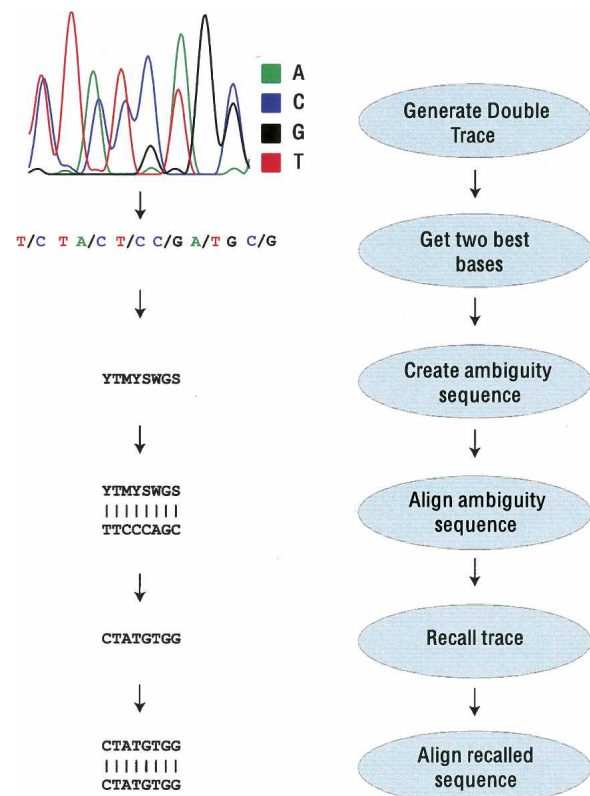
A
C
G
T

Generate Double Trace

T/C T A/C T/C C/G A/T G C/G

Get two best bases

YTMYSWGS

Create ambiguity sequence

YTMYSWGS
||||||||
TTCCCAGC

Align ambiguity sequence

CTATGTGG

Recall trace

CTATGTGG
||||||||
CTATGTGG

Align recalled sequence